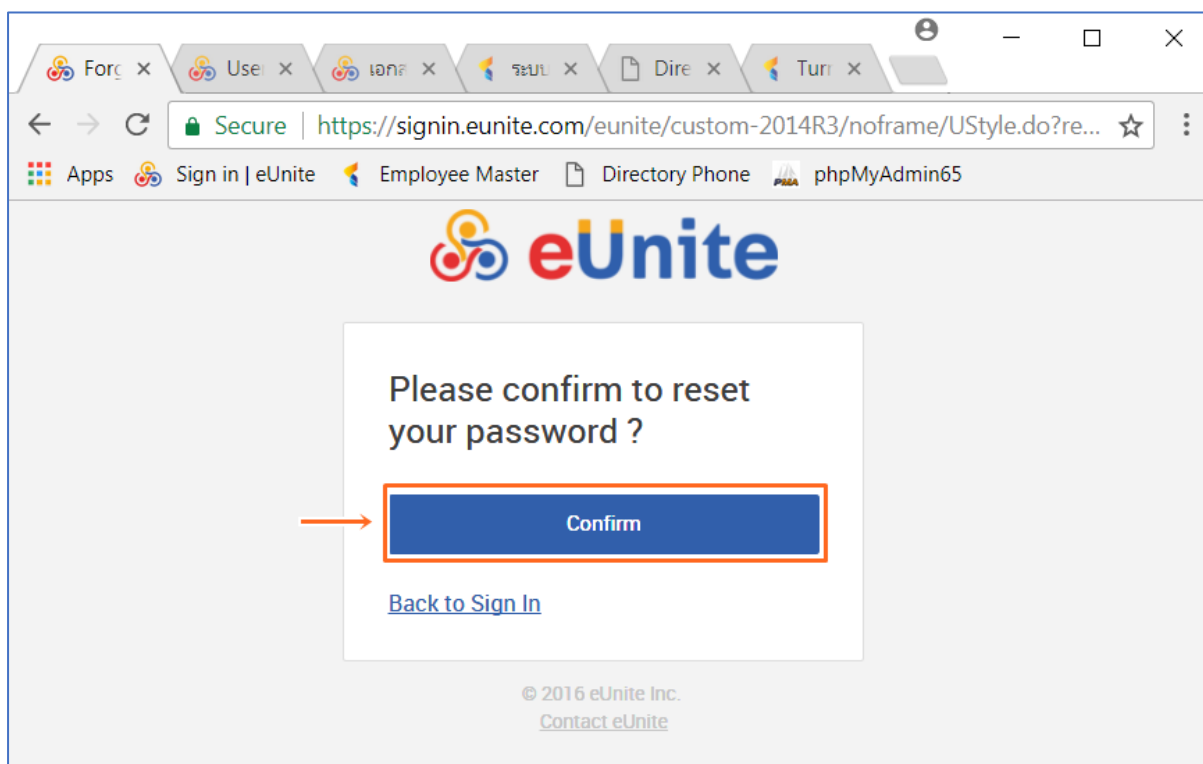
Forg × User × เอกส × ระบบ × Dire × Turn ×

Secure https://signin.eunite.com/eunite/custom-2014R3/noframe/UStyle.do?re...

Apps Sign in | eUnite Employee Master Directory Phone phpMyAdmin65

eUnite

Please confirm to reset your password ?

Confirm

Back to Sign In

© 2016 eUnite Inc.
Contact eUnite